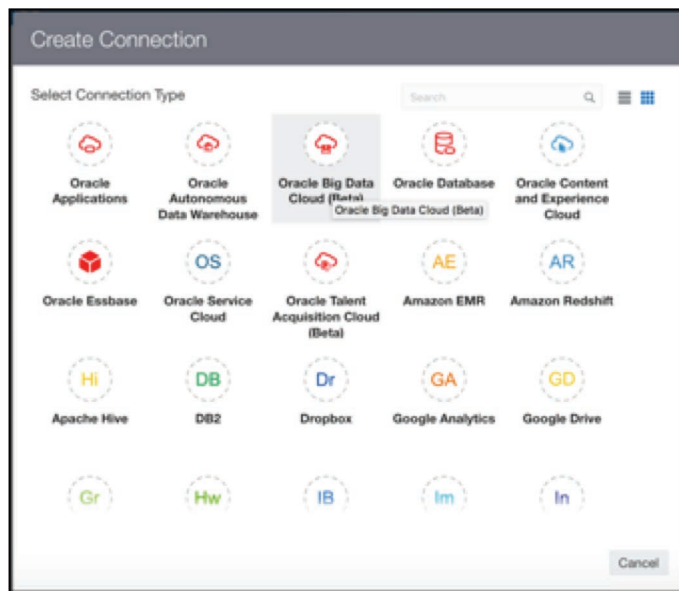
Create Connection

Select Connection Type

Search

Oracle Applications

Oracle Autonomous Data Warehouse

Oracle Big Data Cloud (Beta)

Oracle Big Data Cloud (Beta)

Oracle Database

Oracle Content and Experience Cloud

Oracle Essbase

OS
Oracle Service Cloud

Oracle Talent Acquisition Cloud (Beta)

AE
Amazon EMR

AR
Amazon Redshift

Hi
Apache Hive

DB
DB2

Dr
Dropbox

GA
Google Analytics

GD
Google Drive

Gr

Hw

IB

Im

In

Cancel